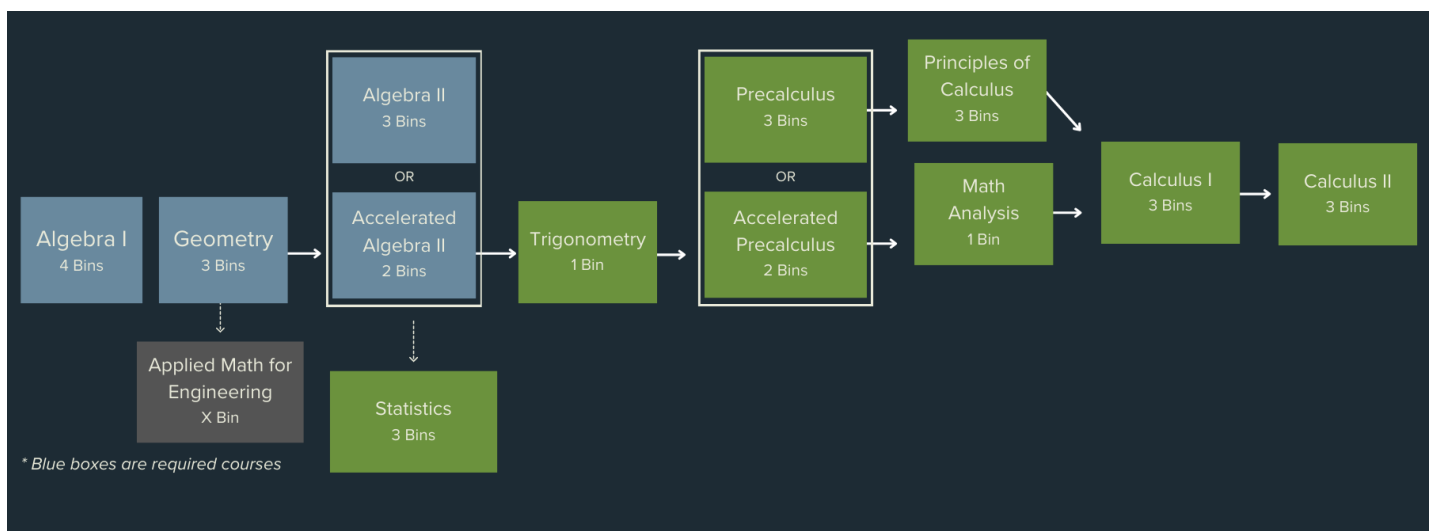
Algebra I
4 Bins

Geometry
3 Bins

Applied Math for Engineering
X Bin

Algebra II
3 Bins

OR

Accelerated Algebra II
2 Bins

Statistics
3 Bins

Trigonometry
1 Bin

Precalculus
3 Bins

OR

Accelerated Precalculus
2 Bins

Principles of Calculus
3 Bins

Math Analysis
1 Bin

Calculus I
3 Bins

Calculus II
3 Bins

* Blue boxes are required courses